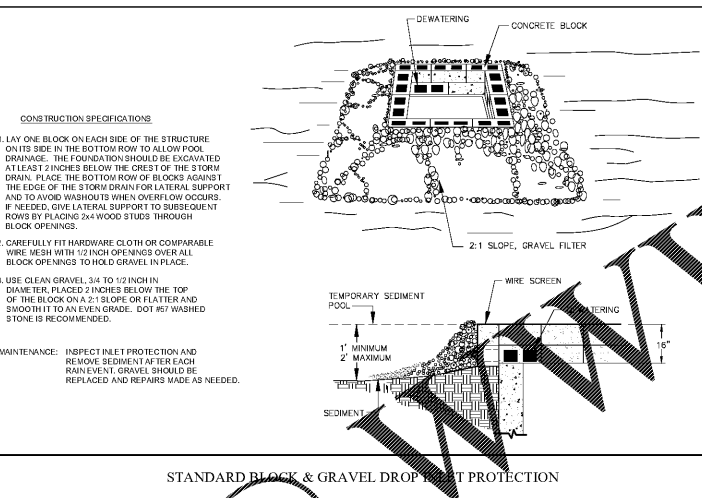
DEWATERING

CONCRETE BLOCK

CONSTRUCTION SPECIFICATIONS

1. LAY ONE BLOCK ON EACH SIDE OF THE STRUCTURE ON ITS SIDE IN THE BOTTOM ROW TO ALLOW POOL DRAINAGE. THE FOUNDATION SHOULD BE EXCAVATED AT LEAST 2 INCHES BELOW THE CREST OF THE STORM DRAIN. PLACE THE BOTTOM ROW OF BLOCKS AGAINST THE EDGE OF THE STORM DRAIN FOR LATERAL SUPPORT AND TO AVOID WASHOUTS WHEN OVERFLOW OCCURS. IF NEEDED, GIVE LATERAL SUPPORT TO SUBSEQUENT ROWS BY PLACING 2x4 WOOD STUDS THROUGH BLOCK OPENINGS.

2. CAREFULLY FIT HARDWARE CLOTH OR COMPARABLE WIRE MESH WITH 1/2 INCH OPENINGS OVER ALL BLOCK OPENINGS TO HOLD GRAVEL IN PLACE.

3. USE CLEAN GRAVEL, 3/4 TO 1/2 INCH IN DIAMETER, PLACED 2 INCHES BELOW THE TOP OF THE BLOCK ON A 2:1 SLOPE OR FLATTER AND SMOOTH IT TO AN EVEN GRADE. DOT #57 WASHED STONE IS RECOMMENDED.

MAINTENANCE: INSPECT INLET PROTECTION AND REMOVE SEDIMENT AFTER EACH RAIN EVENT. GRAVEL SHOULD BE REPLACED AND REPAIRS MADE AS NEEDED.

2:1 SLOPE, GRAVEL FILTER

WIRE SCREEN

TEMPORARY SEDIMENT POOL

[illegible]ATERING

1' MINIMUM
2' MAXIMUM

16"

SEDIMENT

STANDARD BLOCK & GRAVEL DROP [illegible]T PROTECTION